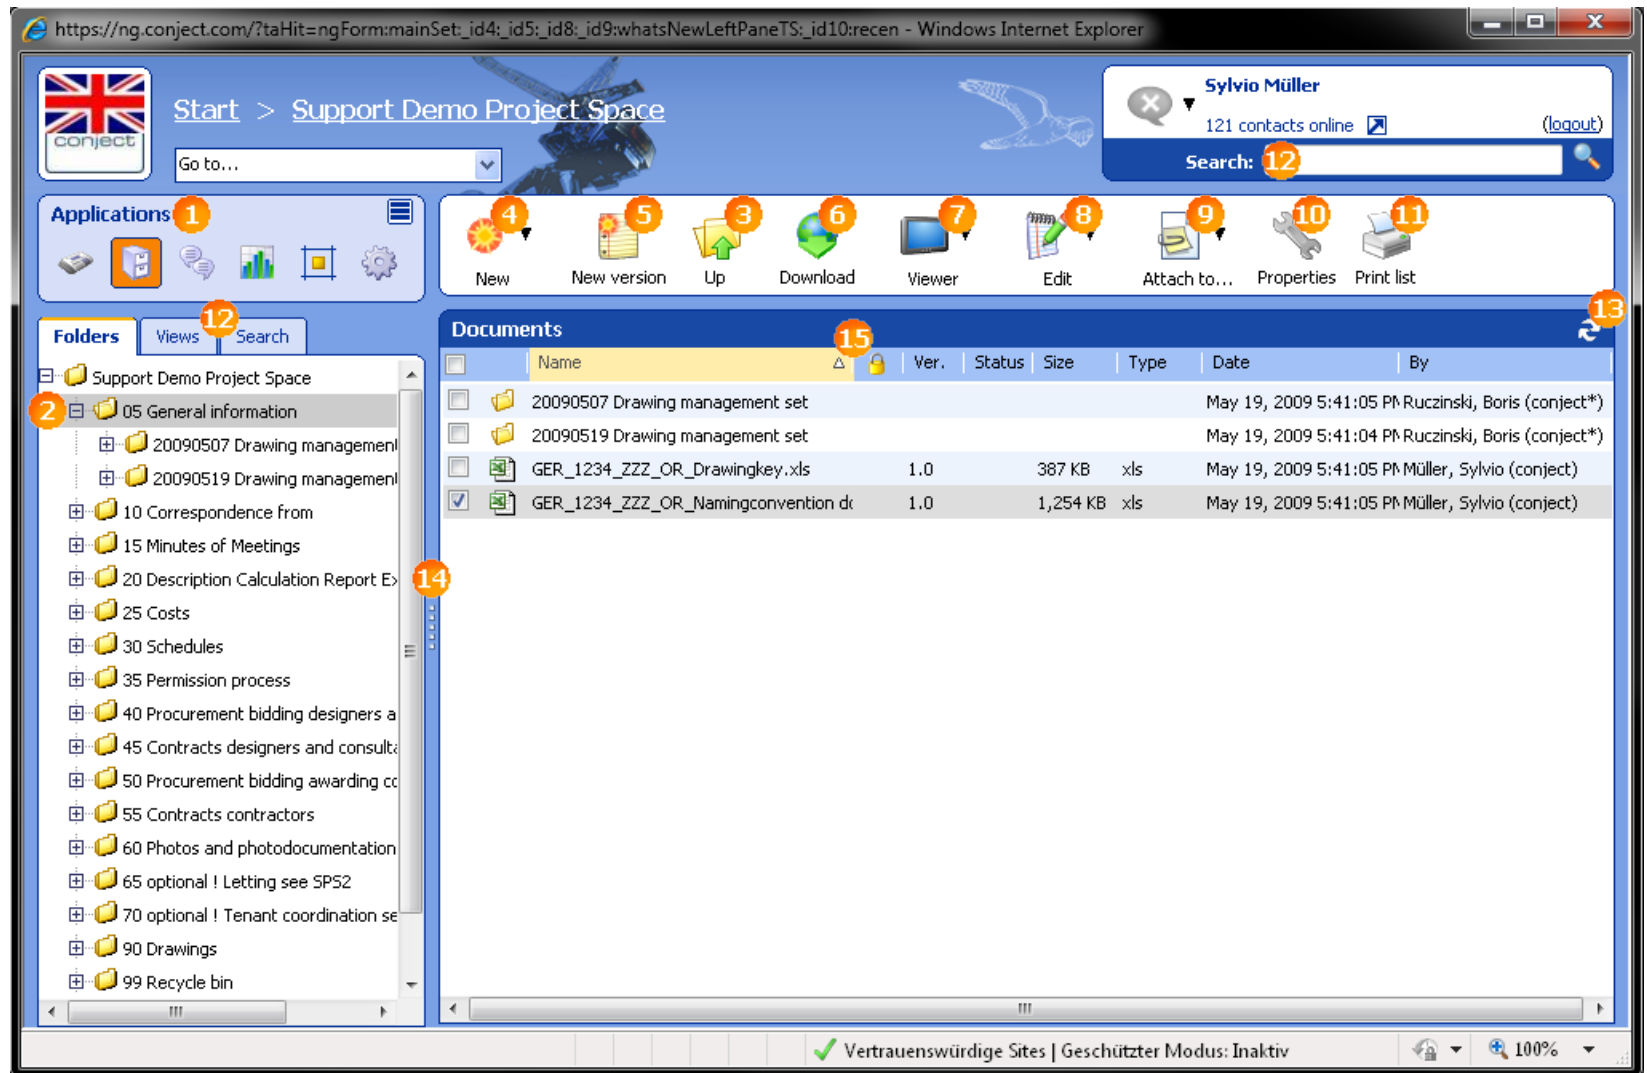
https://ng.conject.com/?taHit=ngForm:mainSet:_id4:_id5:_id8:_id9:whatsNewLeftPaneTS:_id10:recen - Windows Internet Explorer

conject

Start > Support Demo Project Space

Go to...

Sylvio Müller
121 contacts online (logout)
Search: 12

Applications 1

4 New
5 New version
3 Up
6 Download
7 Viewer
8 Edit
9 Attach to...
10 Properties
11 Print list

Folders | Views 12 | Search

Support Demo Project Space
2 05 General information
20090507 Drawing managemen
20090519 Drawing managemen
10 Correspondence from
15 Minutes of Meetings
20 Description Calculation Report E
25 Costs
30 Schedules
35 Permission process
40 Procurement bidding designers a
45 Contracts designers and consult
50 Procurement bidding awarding c
55 Contracts contractors
60 Photos and photodocumentation
65 optional ! Letting see SPS2
70 optional ! Tenant coordination se
90 Drawings
99 Recycle bin

14

Documents 13

15

| | Name | Ver. | Status | Size | Type | Date | By |
|---|---|---|---|---|---|---|---|
| | 20090507 Drawing management set | | | | | May 19, 2009 5:41:05 PI | Ruczinski, Boris (conject*) |
| | 20090519 Drawing management set | | | | | May 19, 2009 5:41:04 PI | Ruczinski, Boris (conject*) |
| | GER_1234_ZZZ_OR_Drawingkey.xls | 1.0 | | 387 KB | xls | May 19, 2009 5:41:05 PI | Müller, Sylvio (conject) |
| ✓ | GER_1234_ZZZ_OR_Namingconvention d | 1.0 | | 1,254 KB | xls | May 19, 2009 5:41:05 PI | Müller, Sylvio (conject) |

Vertrauenswürdige Sites | Geschützter Modus: Inaktiv
100%